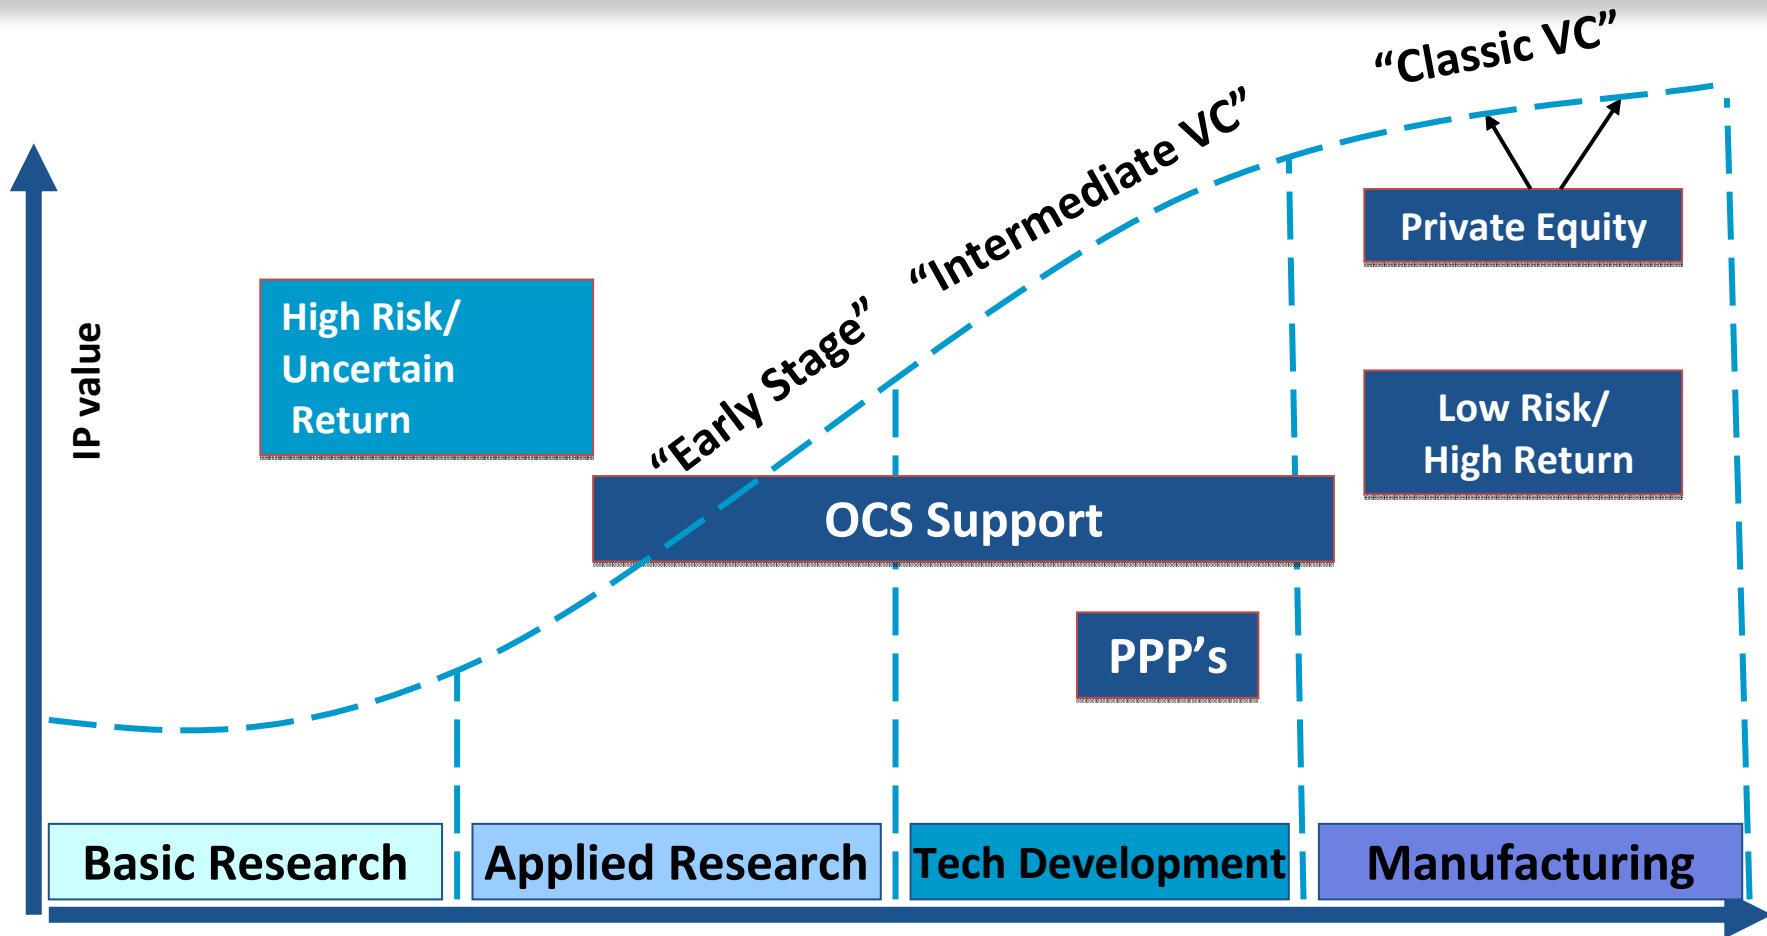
"Classic VC"

"Intermediate VC"

"Early Stage"

IP value

High Risk/ Uncertain Return

Private Equity

Low Risk/ High Return

OCS Support

PPP's

Basic Research

Applied Research

Tech Development

Manufacturing